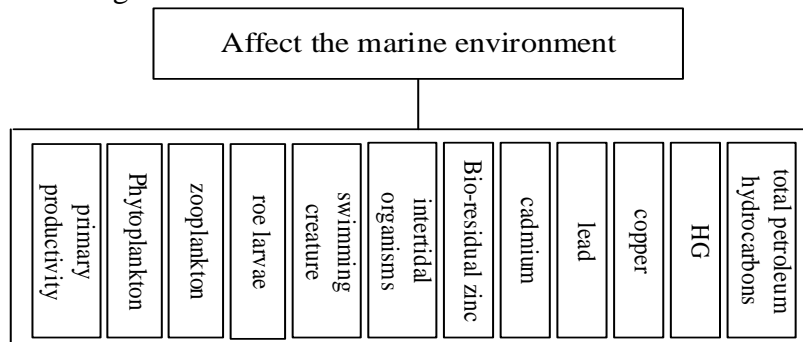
Affect the marine environment

primary productivity

Phytoplankton

zooplankton

roe larvae

swimming creature

intertidal organisms

Bio-residual zinc

cadmium

lead

copper

HG

total petroleum hydrocarbons